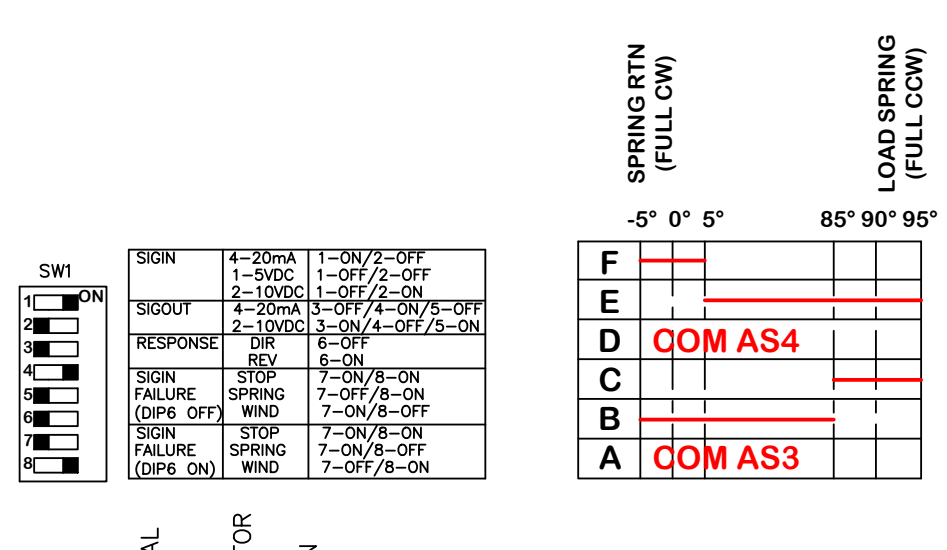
SW1
1 ON
2
3
4
5
6
7
8

| SIGIN | 4–20mA<br>1–5VDC<br>2–10VDC | 1–ON/2–OFF<br>1–OFF/2–OFF<br>1–OFF/2–ON |
|---|---|---|
| SIGOUT | 4–20mA<br>2–10VDC | 3–OFF/4–ON/5–OFF<br>3–ON/4–OFF/5–ON |
| RESPONSE | DIR<br>REV | 6–OFF<br>6–ON |
| SIGIN FAILURE (DIP6 OFF) | STOP<br>SPRING<br>WIND | 7–ON/8–ON<br>7–OFF/8–ON<br>7–ON/8–OFF |
| SIGIN FAILURE (DIP6 ON) | STOP<br>SPRING<br>WIND | 7–ON/8–ON<br>7–ON/8–OFF<br>7–OFF/8–ON |

SPRING RTN (FULL CW)
LOAD SPRING (FULL CCW)
-5° 0° 5° 85° 90° 95°
F
E
D COM AS4
C
B
A COM AS3

AL TOR N